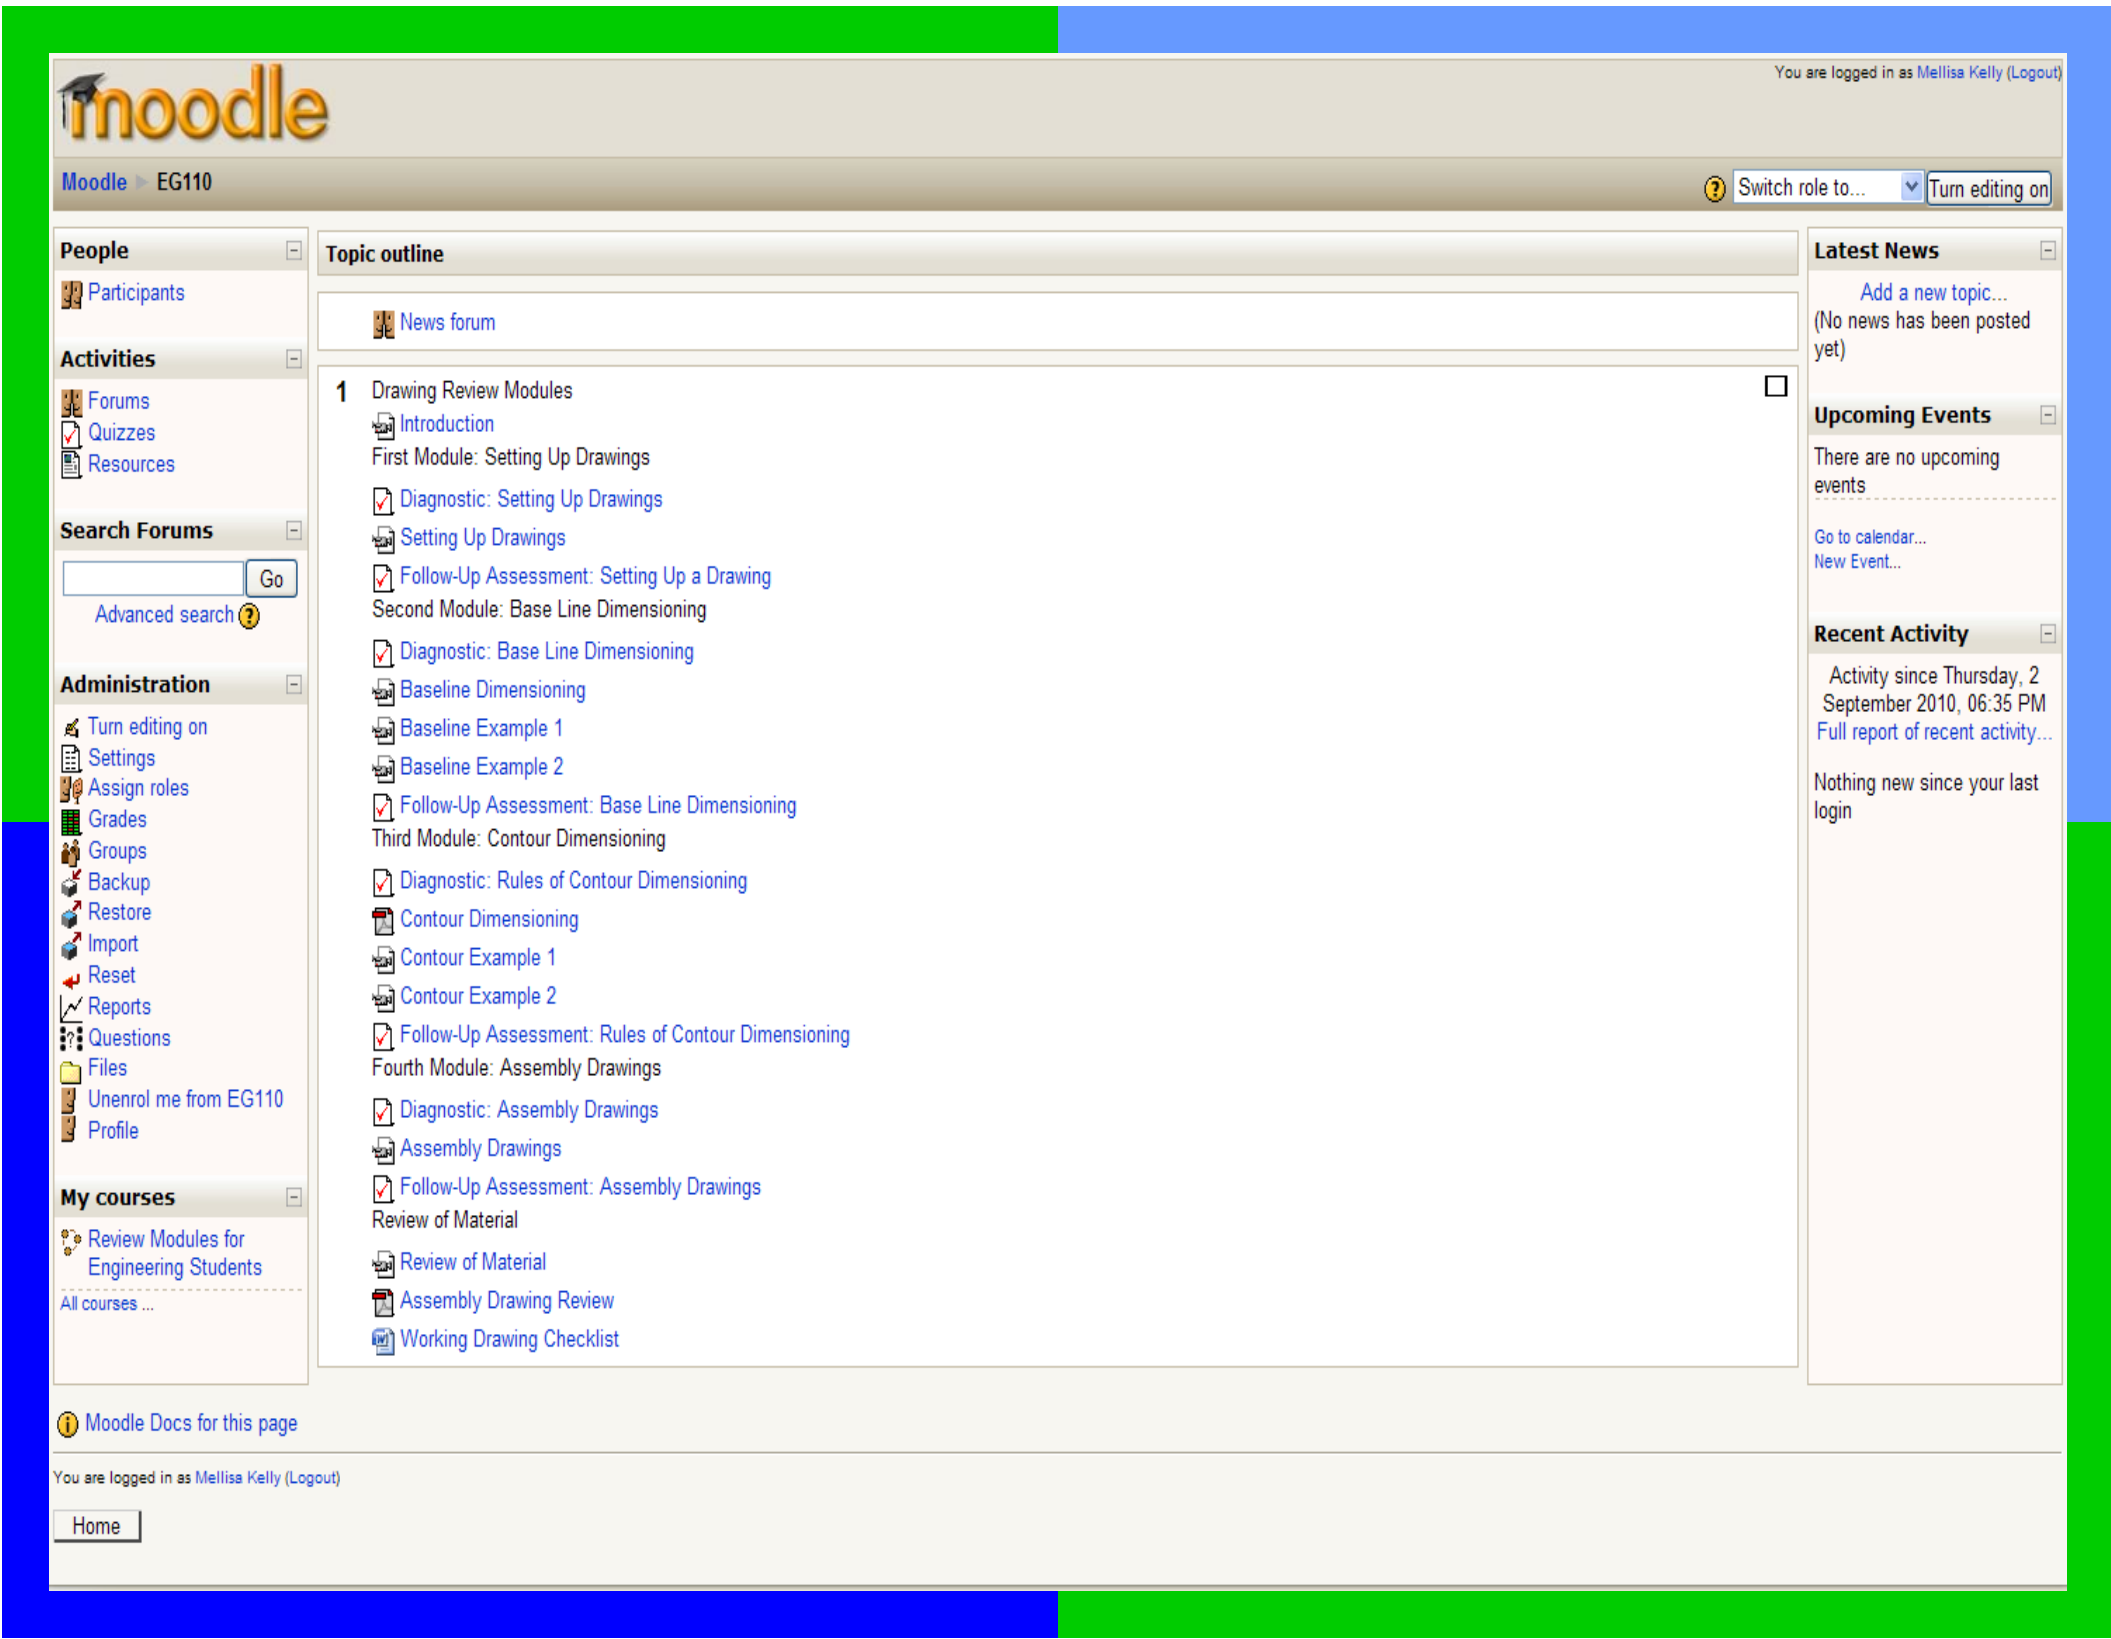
moodle

You are logged in as Mellisa Kelly (Logout)

Moodle ▶ EG110

Switch role to... Turn editing on

People
Participants

Activities
Forums
Quizzes
Resources

Search Forums
Go
Advanced search

Administration
Turn editing on
Settings
Assign roles
Grades
Groups
Backup
Restore
Import
Reset
Reports
Questions
Files
Unenrol me from EG110
Profile

My courses
Review Modules for Engineering Students
All courses ...

Topic outline

News forum

1 Drawing Review Modules
Introduction
First Module: Setting Up Drawings
Diagnostic: Setting Up Drawings
Setting Up Drawings
Follow-Up Assessment: Setting Up a Drawing
Second Module: Base Line Dimensioning
Diagnostic: Base Line Dimensioning
Baseline Dimensioning
Baseline Example 1
Baseline Example 2
Follow-Up Assessment: Base Line Dimensioning
Third Module: Contour Dimensioning
Diagnostic: Rules of Contour Dimensioning
Contour Dimensioning
Contour Example 1
Contour Example 2
Follow-Up Assessment: Rules of Contour Dimensioning
Fourth Module: Assembly Drawings
Diagnostic: Assembly Drawings
Assembly Drawings
Follow-Up Assessment: Assembly Drawings
Review of Material
Review of Material
Assembly Drawing Review
Working Drawing Checklist

Latest News
Add a new topic...
(No news has been posted yet)

Upcoming Events
There are no upcoming events
Go to calendar...
New Event...

Recent Activity
Activity since Thursday, 2 September 2010, 06:35 PM
Full report of recent activity...
Nothing new since your last login

Moodle Docs for this page

You are logged in as Mellisa Kelly (Logout)

Home